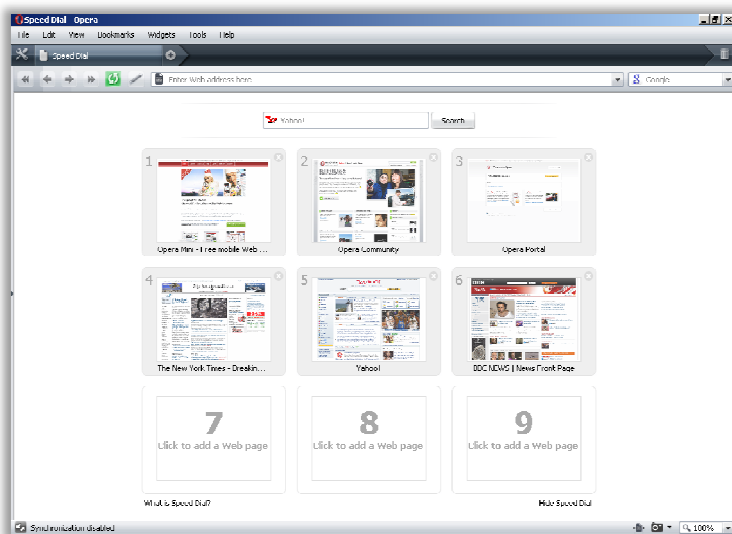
Speed Dial - Opera

File Edit View Bookmarks Widgets Tools Help

Speed Dial

Enter Web address here

Google

Yahoo!

Search

1

Opera Mini - Free mobile Web ...

2

Opera Community

3

Opera Portal

4

The New York Times - Breakin...

5

Yahoo!

6

BBC NEWS | News Front Page

7

Click to add a Web page

8

Click to add a Web page

9

Click to add a Web page

What is Speed Dial?

Hide Speed Dial

Synchronization disabled

100%